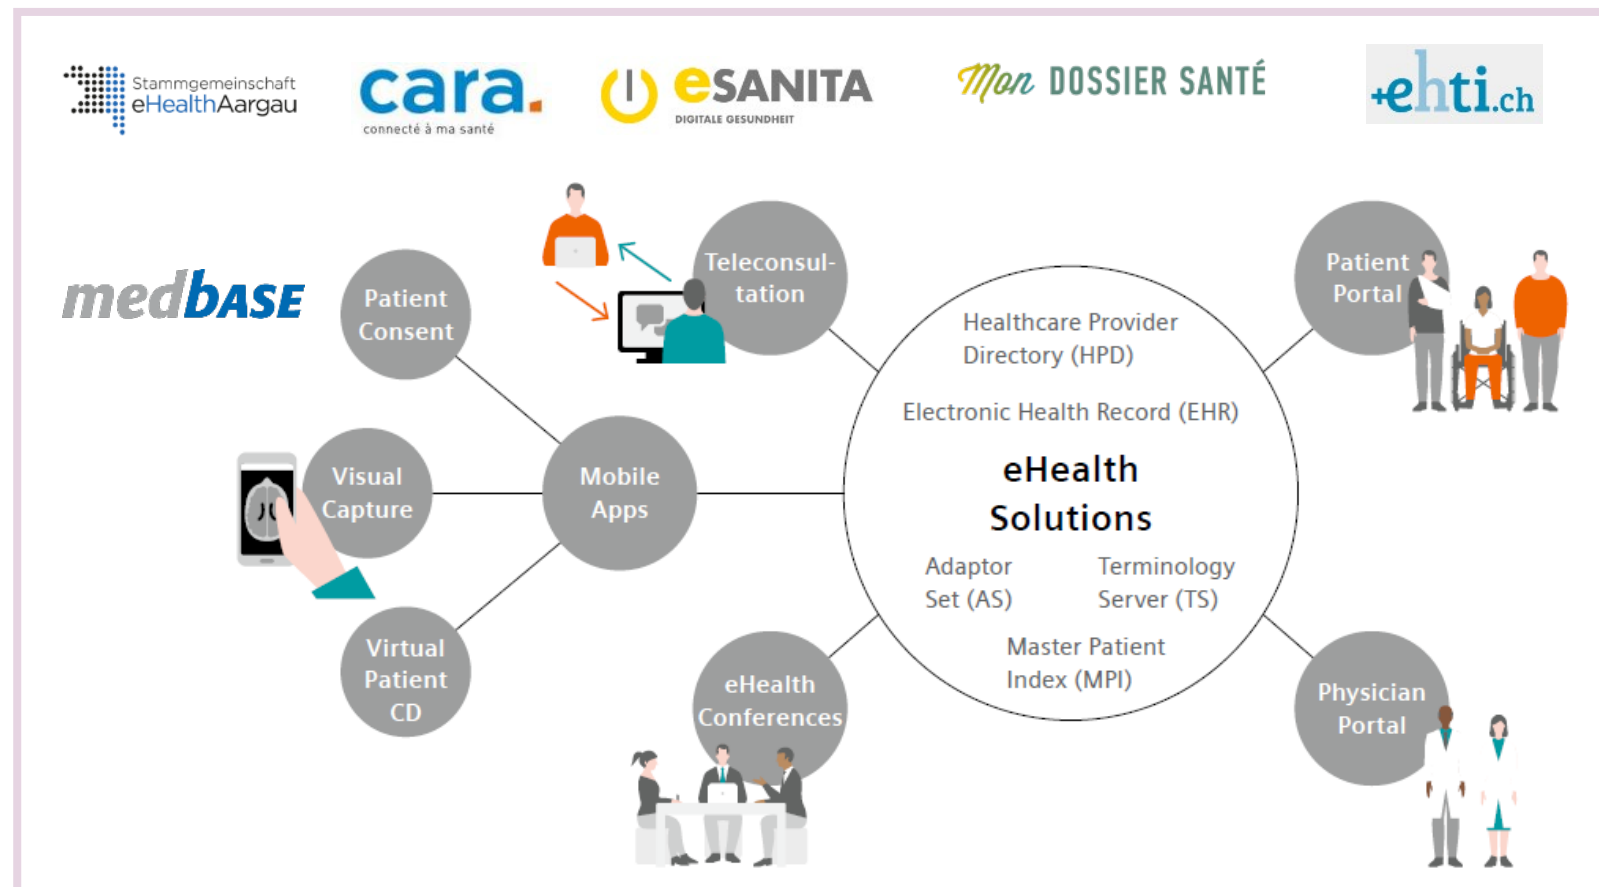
Stammgemeinschaft eHealthAargau

cara.
connecté à ma santé

eSANITA
DIGITALE GESUNDHEIT

Mon DOSSIER SANTÉ

+ehti.ch

medbase

Patient Consent

Teleconsultation

Patient Portal

Healthcare Provider Directory (HPD)

Electronic Health Record (EHR)

eHealth Solutions

Adaptor Set (AS)

Terminology Server (TS)

Master Patient Index (MPI)

Visual Capture

Mobile Apps

Virtual Patient CD

eHealth Conferences

Physician Portal